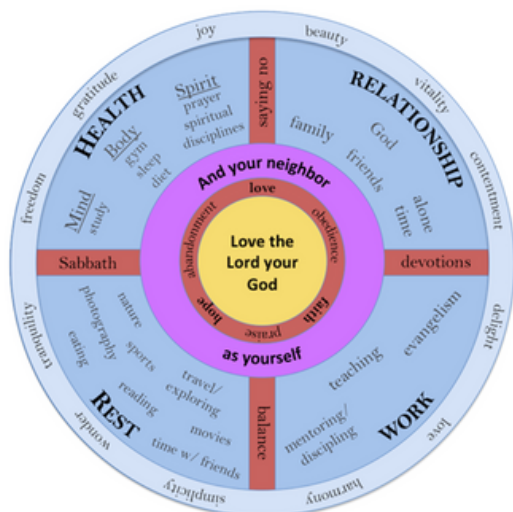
joy
beauty
vitality
contentment
delight
love
harmony
simplicity
wonder
tranquility
freedom
gratitude

HEALTH
Spirit
prayer
spiritual disciplines
Body
gym
sleep
diet
Mind
study

saying no

RELATIONSHIP
family
God
friends
alone time

Sabbath

devotions

And your neighbor
love
obedience
faith
praise
hope
abandonment
Love the Lord your God
as yourself

REST
nature
photography
eating
sports
reading
travel/ exploring
movies
time w/ friends

balance

WORK
evangelism
teaching
mentoring/ discipling